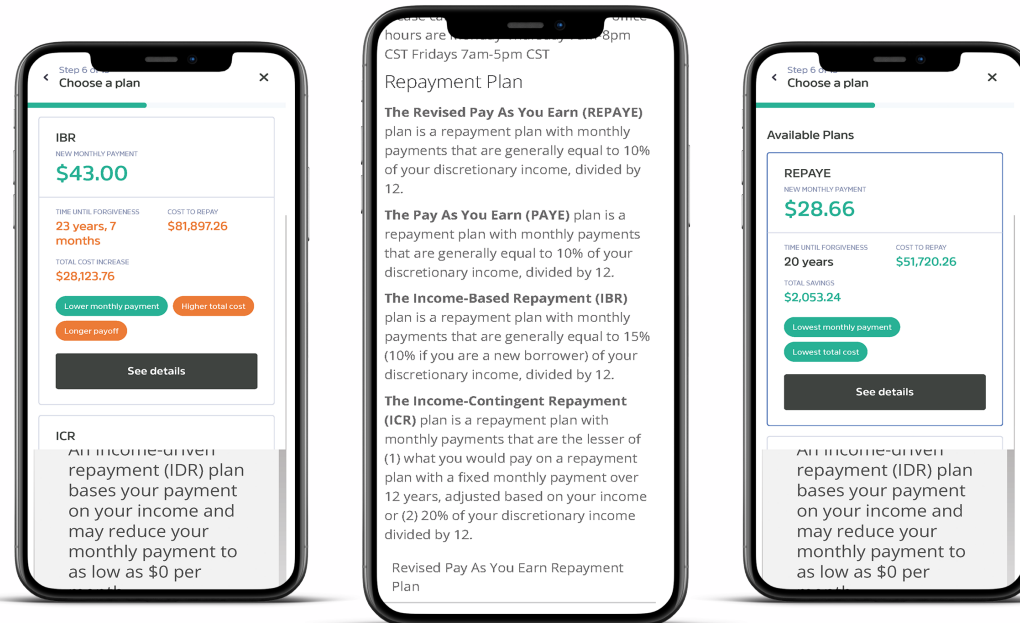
Step 6 of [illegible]
Choose a plan

IBR
NEW MONTHLY PAYMENT
$43.00

TIME UNTIL FORGIVENESS
23 years, 7 months

COST TO REPAY
$81,897.26

TOTAL COST INCREASE
$28,123.76

Lower monthly payment

Higher total cost

Longer payoff

See details

ICR

An income-driven repayment (IDR) plan bases your payment on your income and may reduce your monthly payment to as low as $0 per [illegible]

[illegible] hours are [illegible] 8pm CST Fridays 7am-5pm CST

Repayment Plan

**The Revised Pay As You Earn (REPAYE)** plan is a repayment plan with monthly payments that are generally equal to 10% of your discretionary income, divided by 12.

**The Pay As You Earn (PAYE)** plan is a repayment plan with monthly payments that are generally equal to 10% of your discretionary income, divided by 12.

**The Income-Based Repayment (IBR)** plan is a repayment plan with monthly payments that are generally equal to 15% (10% if you are a new borrower) of your discretionary income, divided by 12.

**The Income-Contingent Repayment (ICR)** plan is a repayment plan with monthly payments that are the lesser of (1) what you would pay on a repayment plan with a fixed monthly payment over 12 years, adjusted based on your income or (2) 20% of your discretionary income divided by 12.

Revised Pay As You Earn Repayment Plan

Step 6 of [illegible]
Choose a plan

Available Plans

REPAYE
NEW MONTHLY PAYMENT
$28.66

TIME UNTIL FORGIVENESS
20 years

COST TO REPAY
$51,720.26

TOTAL SAVINGS
$2,053.24

Lowest monthly payment

Lowest total cost

See details

An income-driven repayment (IDR) plan bases your payment on your income and may reduce your monthly payment to as low as $0 per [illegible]